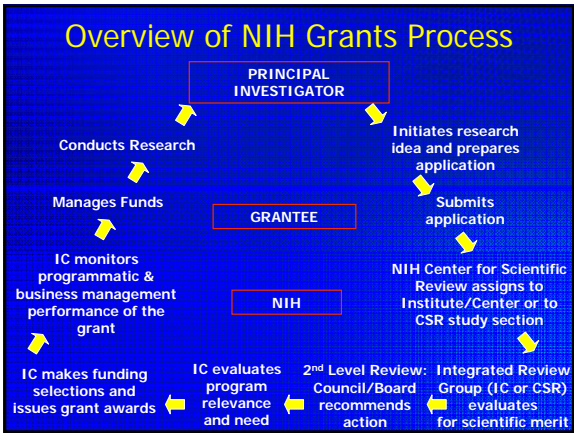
Overview of NIH Grants Process

PRINCIPAL INVESTIGATOR

Initiates research idea and prepares application

Submits application

NIH Center for Scientific Review assigns to Institute/Center or to CSR study section

Integrated Review Group (IC or CSR) evaluates for scientific merit

2$^{nd}$ Level Review: Council/Board recommends action

IC evaluates program relevance and need

IC makes funding selections and issues grant awards

IC monitors programmatic & business management performance of the grant

Manages Funds

Conducts Research

GRANTEE

NIH